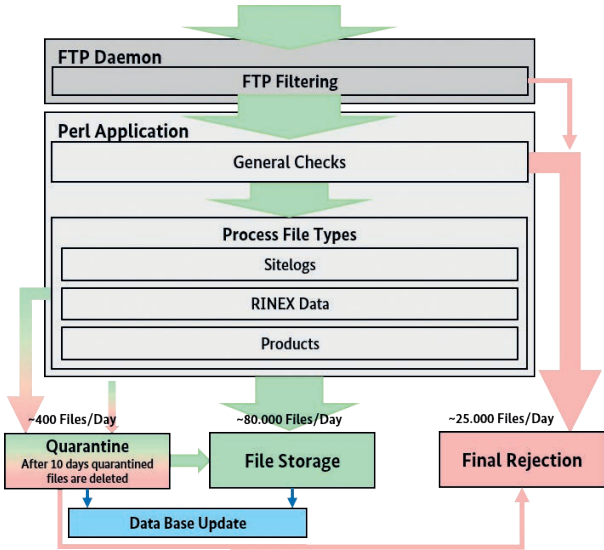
FTP Daemon

FTP Filtering

Perl Application

General Checks

Process File Types

Sitelogs

RINEX Data

Products

~400 Files/Day

~80.000 Files/Day

~25.000 Files/Day

Quarantine

After 10 days quarantined files are deleted

File Storage

Final Rejection

Data Base Update